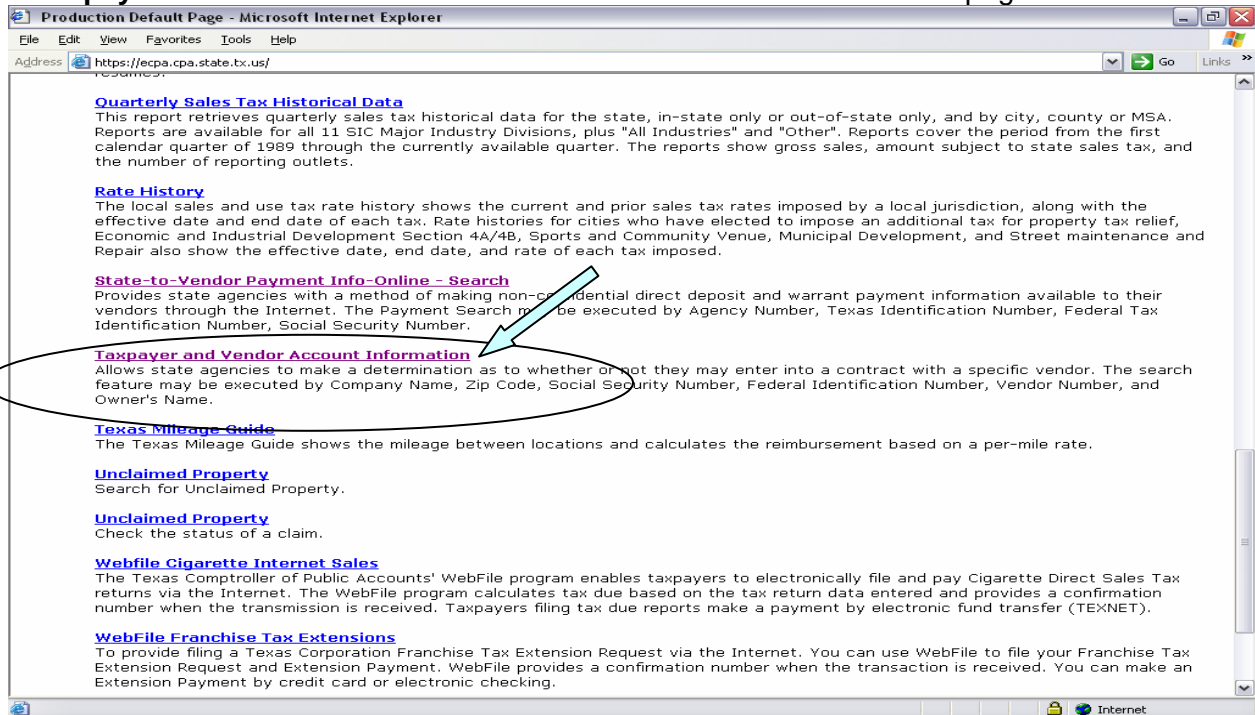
Production Default Page - Microsoft Internet Explorer

File Edit View Favorites Tools Help

Address https://ecpa.cpa.state.tx.us/ Go Links

resumes.

Quarterly Sales Tax Historical Data
This report retrieves quarterly sales tax historical data for the state, in-state only or out-of-state only, and by city, county or MSA. Reports are available for all 11 SIC Major Industry Divisions, plus "All Industries" and "Other". Reports cover the period from the first calendar quarter of 1989 through the currently available quarter. The reports show gross sales, amount subject to state sales tax, and the number of reporting outlets.

Rate History
The local sales and use tax rate history shows the current and prior sales tax rates imposed by a local jurisdiction, along with the effective date and end date of each tax. Rate histories for cities who have elected to impose an additional tax for property tax relief, Economic and Industrial Development Section 4A/4B, Sports and Community Venue, Municipal Development, and Street maintenance and Repair also show the effective date, end date, and rate of each tax imposed.

State-to-Vendor Payment Info-Online - Search
Provides state agencies with a method of making non-co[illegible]dential direct deposit and warrant payment information available to their vendors through the Internet. The Payment Search m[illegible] be executed by Agency Number, Texas Identification Number, Federal Tax Identification Number, Social Security Number.

Taxpayer and Vendor Account Information
Allows state agencies to make a determination as to whether or not they may enter into a contract with a specific vendor. The search feature may be executed by Company Name, Zip Code, Social Security Number, Federal Identification Number, Vendor Number, and Owner's Name.

Texas Mileage Guide
The Texas Mileage Guide shows the mileage between locations and calculates the reimbursement based on a per-mile rate.

Unclaimed Property
Search for Unclaimed Property.

Unclaimed Property
Check the status of a claim.

Webfile Cigarette Internet Sales
The Texas Comptroller of Public Accounts' WebFile program enables taxpayers to electronically file and pay Cigarette Direct Sales Tax returns via the Internet. The WebFile program calculates tax due based on the tax return data entered and provides a confirmation number when the transmission is received. Taxpayers filing tax due reports make a payment by electronic fund transfer (TEXNET).

WebFile Franchise Tax Extensions
To provide filing a Texas Corporation Franchise Tax Extension Request via the Internet. You can use WebFile to file your Franchise Tax Extension Request and Extension Payment. WebFile provides a confirmation number when the transaction is received. You can make an Extension Payment by credit card or electronic checking.

Internet